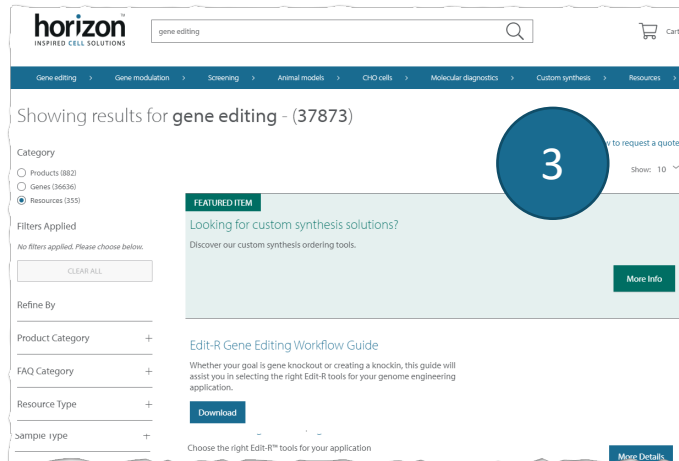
horizon
INSPIRED CELL SOLUTIONS

gene editing

Cart

Gene editing > Gene modulation > Screening > Animal models > CHO cells > Molecular diagnostics > Custom synthesis > Resources >

Showing results for **gene editing** - (37873)

3

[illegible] to request a quote

Show: 10

Category

Products (882)
Genes (36636)
Resources (355)

Filters Applied

No filters applied. Please choose below.

CLEAR ALL

Refine By

Product Category +

FAQ Category +

Resource Type +

Sample Type +

FEATURED ITEM

Looking for custom synthesis solutions?

Discover our custom synthesis ordering tools.

More Info

Edit-R Gene Editing Workflow Guide

Whether your goal is gene knockout or creating a knockin, this guide will assist you in selecting the right Edit-R tools for your genome engineering application.

Download

Choose the right Edit-R™ tools for your application

More Details